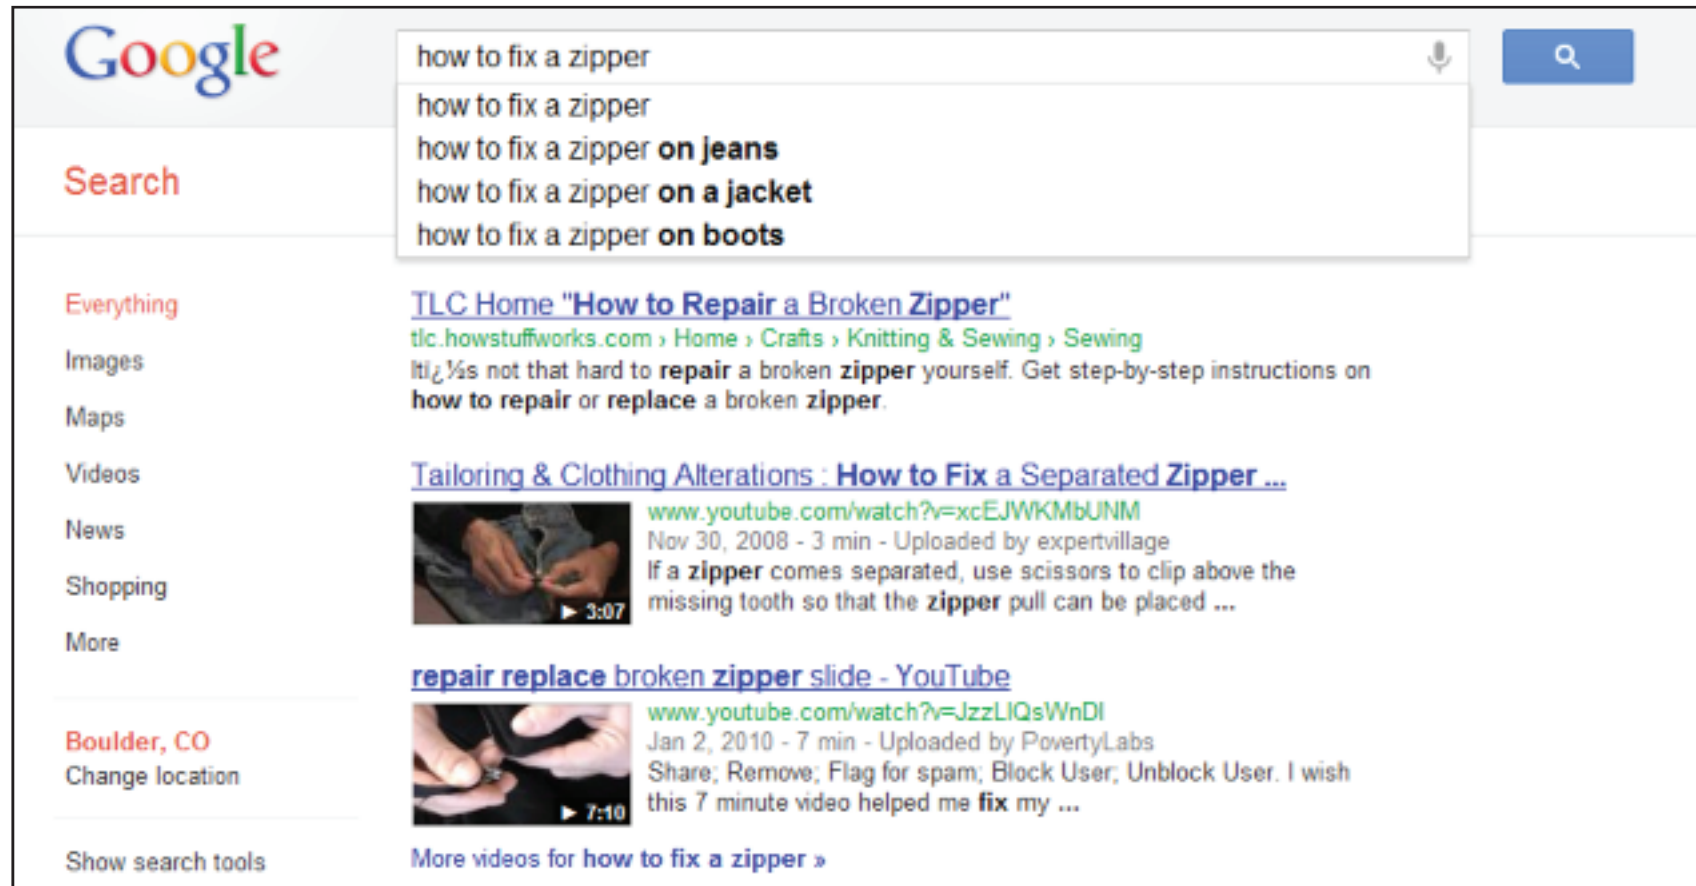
Google

how to fix a zipper

how to fix a zipper
how to fix a zipper **on jeans**
how to fix a zipper **on a jacket**
how to fix a zipper **on boots**

Search

Everything
Images
Maps
Videos
News
Shopping
More

Boulder, CO
Change location

Show search tools

TLC Home "How to Repair a Broken Zipper"
tlc.howstuffworks.com › Home › Crafts › Knitting & Sewing › Sewing
Iti¿½s not that hard to **repair** a broken **zipper** yourself. Get step-by-step instructions on **how to repair** or **replace** a broken **zipper**.

Tailoring & Clothing Alterations : How to Fix a Separated Zipper ...
▶ 3:07
www.youtube.com/watch?v=xcEJWKMbUNM
Nov 30, 2008 - 3 min - Uploaded by expertvillage
If a **zipper** comes separated, use scissors to clip above the missing tooth so that the **zipper** pull can be placed ...

repair replace broken zipper slide - YouTube
▶ 7:10
www.youtube.com/watch?v=JzzLIQsWnDI
Jan 2, 2010 - 7 min - Uploaded by PovertyLabs
Share; Remove; Flag for spam; Block User; Unblock User. I wish this 7 minute video helped me **fix** my ...

More videos for **how to fix a zipper** »